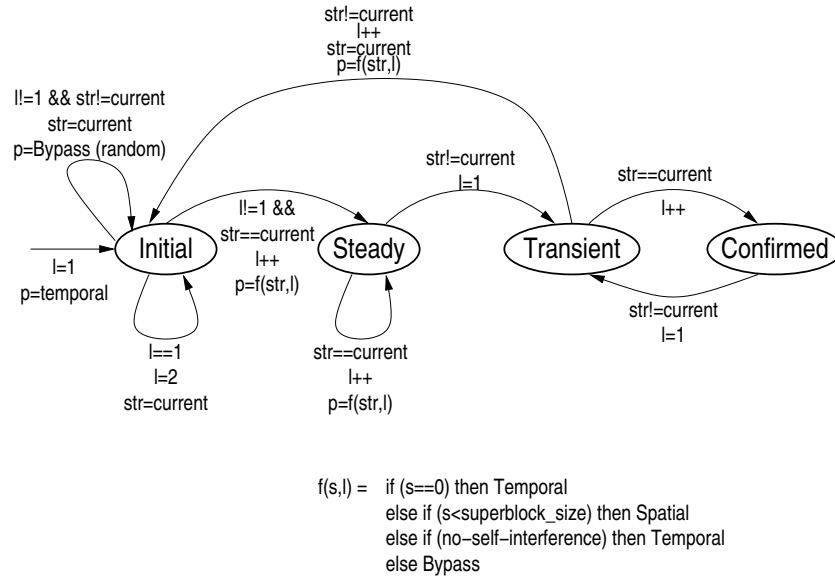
str!=current
l++
str=current
p=f(str,l)

l!=1 && str!=current
str=current
p=Bypass (random)

str!=current
l=1

str==current
l++

l!=1 &&
str==current
l++
p=f(str,l)

Initial

Steady

Transient

Confirmed

l=1
p=temporal

str!=current
l=1

l==1
l=2
str=current

str==current
l++
p=f(str,l)

f(s,l) = if (s==0) then Temporal
else if (s<superblock_size) then Spatial
else if (no−self−interference) then Temporal
else Bypass